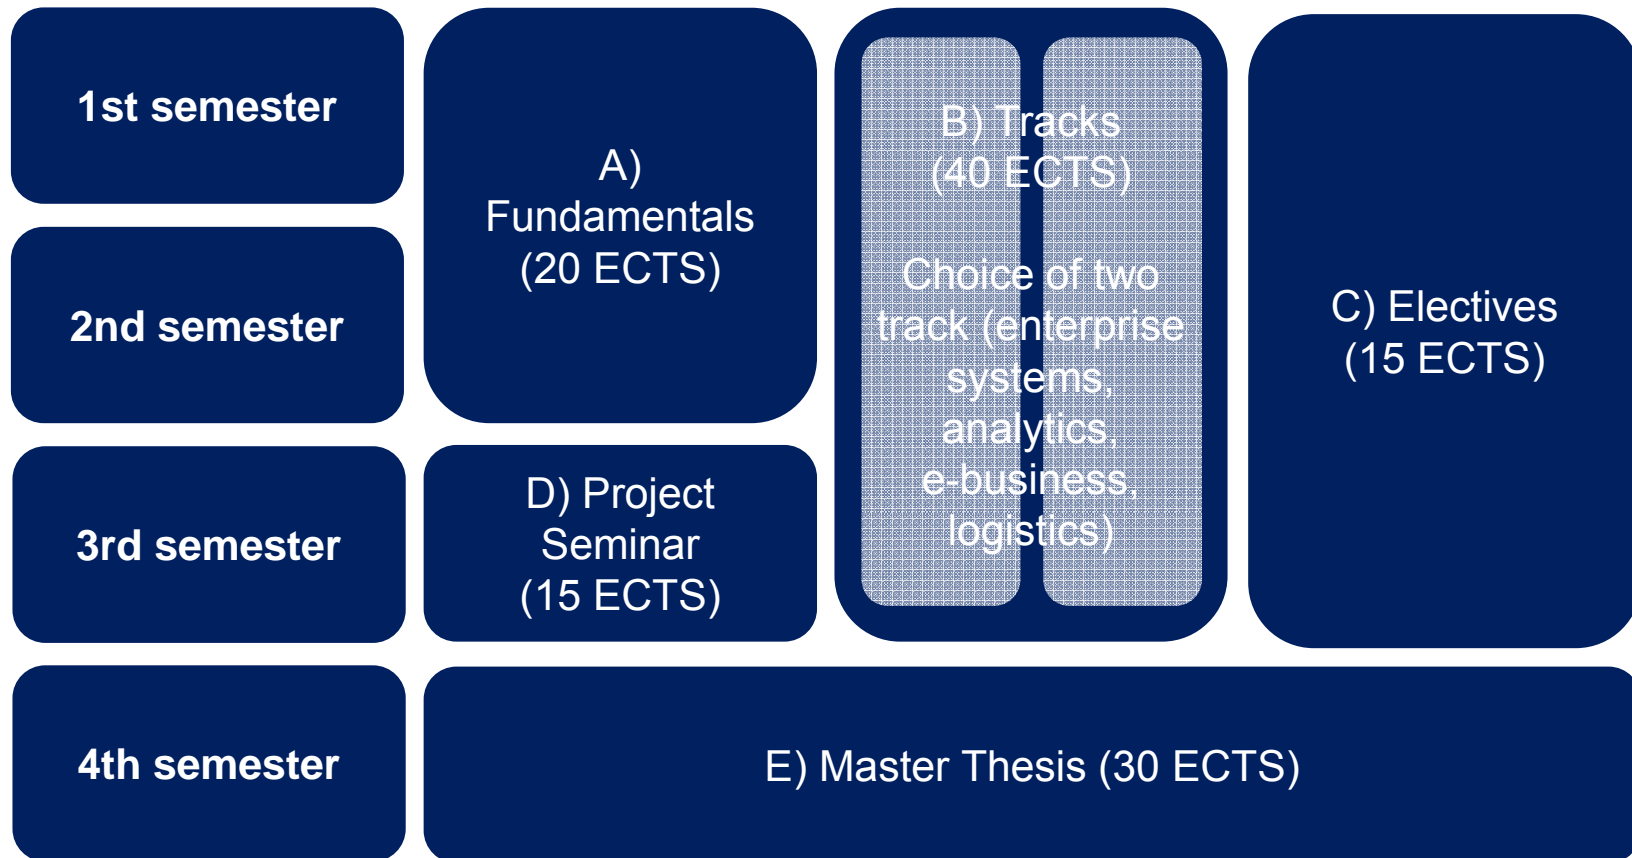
1st semester

2nd semester

3rd semester

4th semester

A) Fundamentals (20 ECTS)

D) Project Seminar (15 ECTS)

B) Tracks (40 ECTS)

Choice of two track (enterprise systems, analytics, e-business, logistics)

C) Electives (15 ECTS)

E) Master Thesis (30 ECTS)